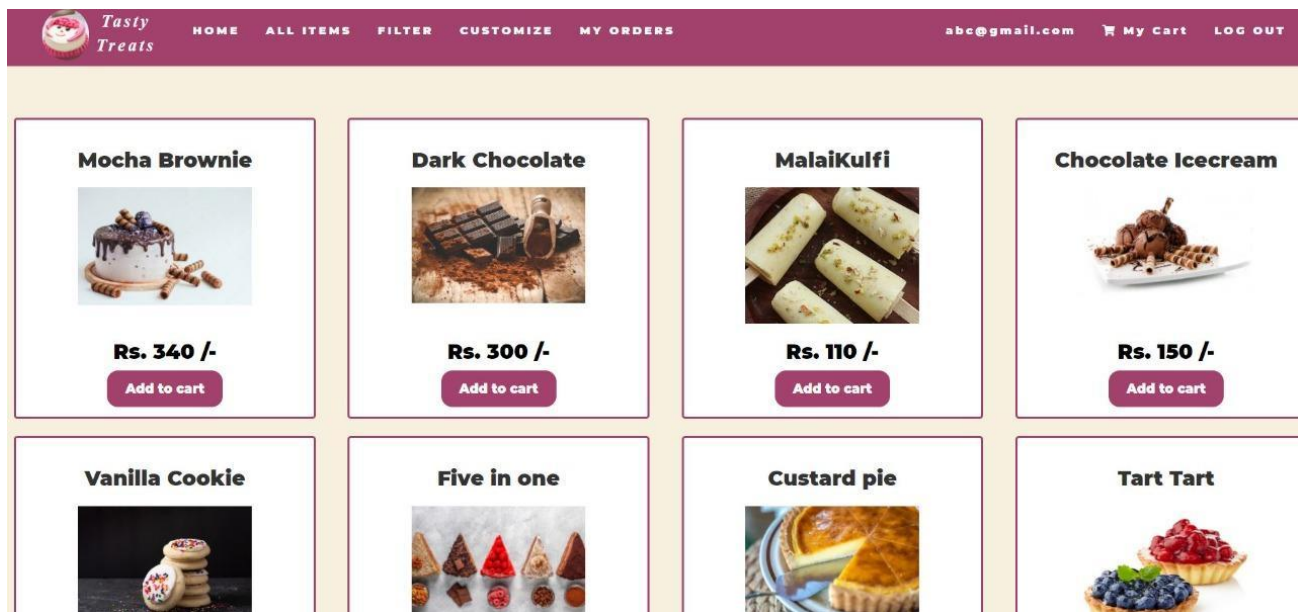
Tasty Treats

HOME ALL ITEMS FILTER CUSTOMIZE MY ORDERS

abc@gmail.com My Cart LOG OUT

Mocha Brownie

Rs. 340 /-

Add to cart

Dark Chocolate

Rs. 300 /-

Add to cart

MalaiKulfi

Rs. 110 /-

Add to cart

Chocolate Icecream

Rs. 150 /-

Add to cart

Vanilla Cookie

Five in one

Custard pie

Tart Tart